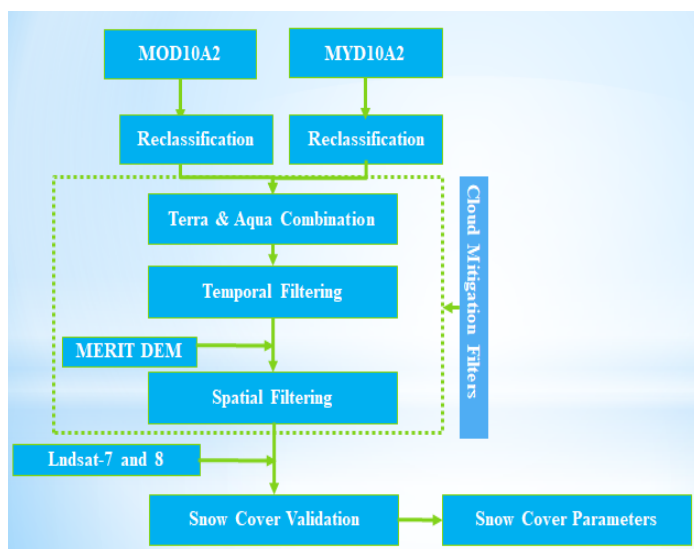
MOD10A2

MYD10A2

Reclassification

Reclassification

Terra & Aqua Combination

Temporal Filtering

MERIT DEM

Spatial Filtering

Cloud Mitigation Filters

Lndsat-7 and 8

Snow Cover Validation

Snow Cover Parameters